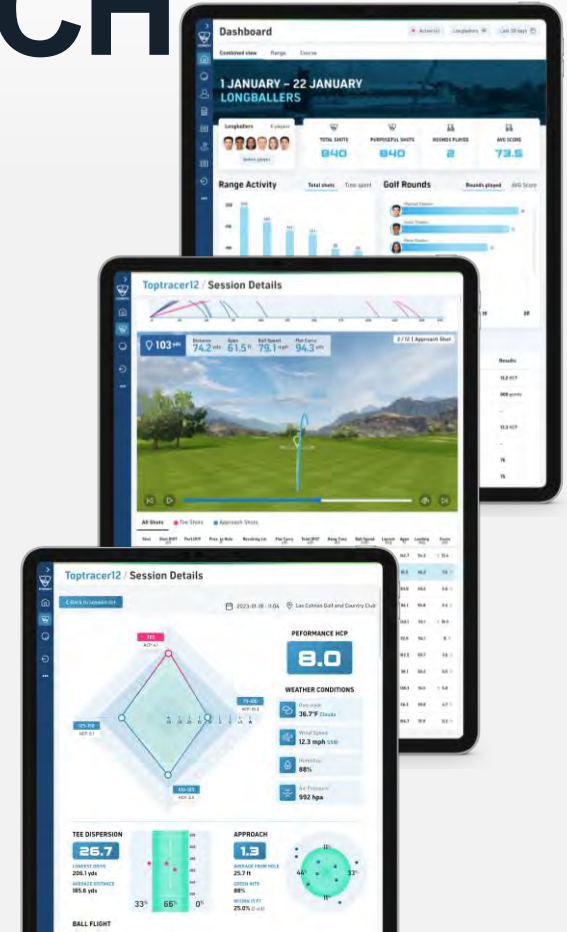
CH

Dashboard

Combined view Range Course

1 JANUARY – 22 JANUARY
LONGBALLERS

Longballers 6 players

TOTAL SHOTS
840

PURPOSEFUL SHOTS
840

ROUNDS PLAYED
2

AVG SCORE
73.5

Range Activity

Total shots

Golf Rounds

Rounds played

Toptracer12 / Session Details

103 yds

Distance 74.2 yds
Apex 61.5 ft
Ball Speed 79.1 mph
Flat Carry 94.3 yds

2 / 12 | Approach Shot

All Shots • Tee Shots • Approach Shots

Results

Toptracer12 / Session Details

< Back to session list

2023-01-18 - 11:04

Las Colinas Golf and Country Club

PERFORMANCE HCP
8.0

WEATHER CONDITIONS

36.7°F Clouds

Wind Speed
12.3 mph

Humidity
88%

Air Pressure
992 hpa

TEE DISPERSION
26.7

LONGEST DRIVE
206.1 yds

AVERAGE DISTANCE
185.6 yds

33%
66%
0%

APPROACH
1.3

AVERAGE FROM HOLE
25.7 ft

GREEN HITS
88%

44%
33%

BALL FLIGHT